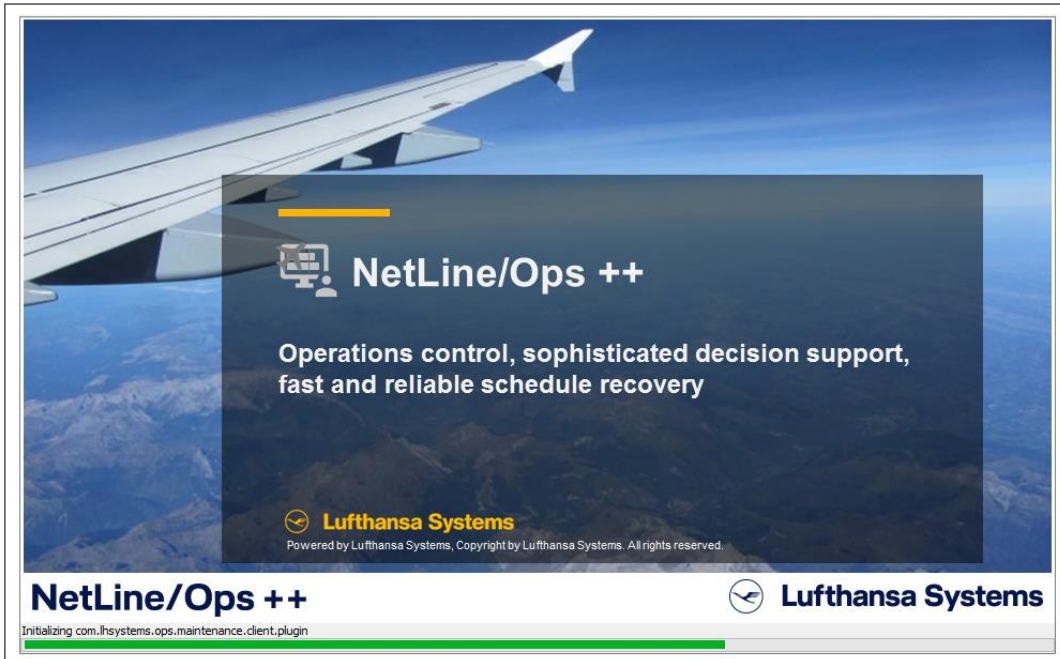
NetLine/Ops ++

Operations control, sophisticated decision support, fast and reliable schedule recovery

Lufthansa Systems
Powered by Lufthansa Systems, Copyright by Lufthansa Systems. All rights reserved.

NetLine/Ops ++

Lufthansa Systems

Initializing com.lhsystems.ops.maintenance.client.plugin